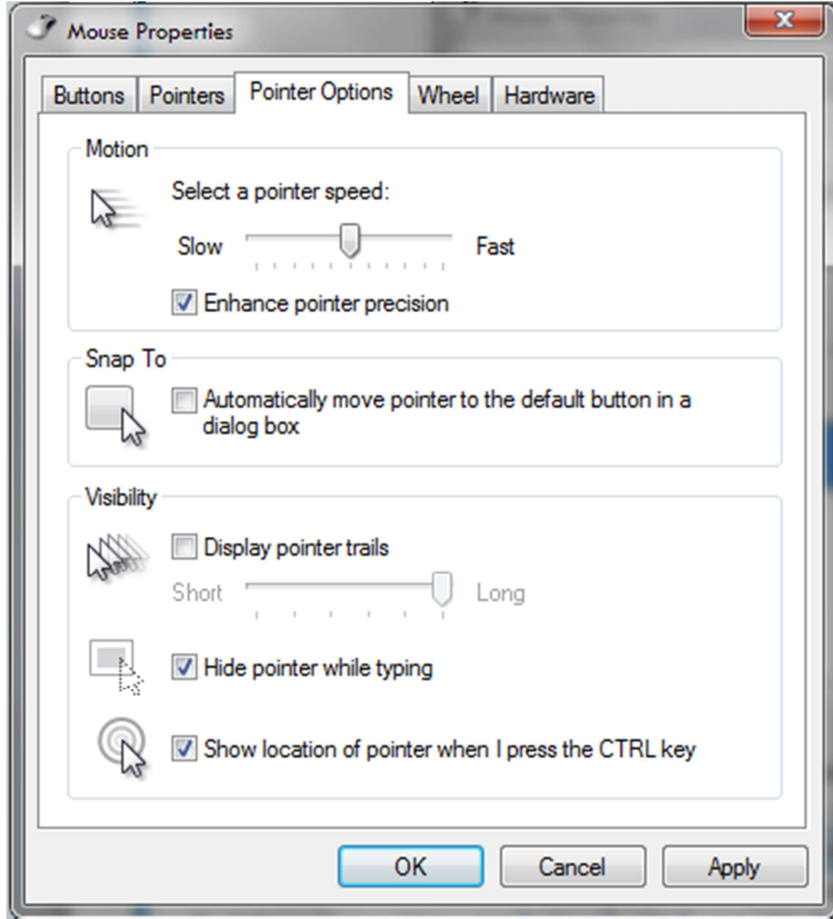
Mouse Properties

Buttons | Pointers | Pointer Options | Wheel | Hardware

Motion

Select a pointer speed:

Slow Fast

Enhance pointer precision

Snap To

Automatically move pointer to the default button in a dialog box

Visibility

Display pointer trails

Short Long

Hide pointer while typing

Show location of pointer when I press the CTRL key

OK Cancel Apply